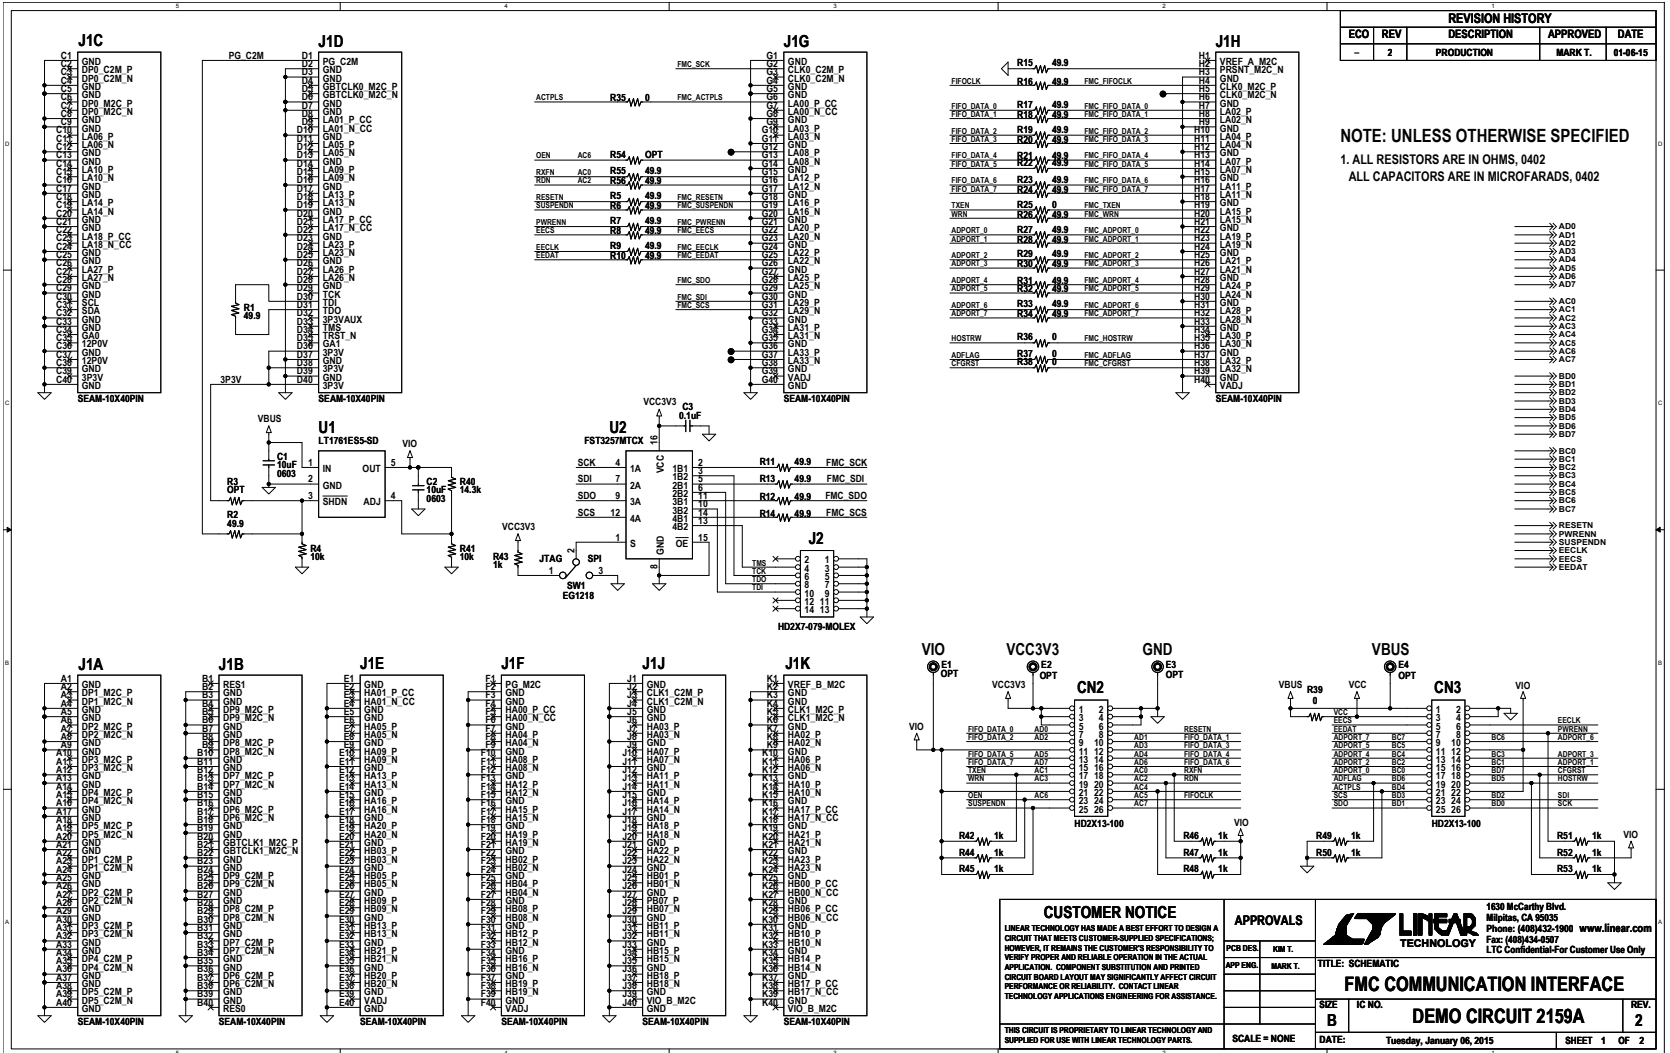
REVISION HISTORY

| ECO | REV | DESCRIPTION | APPROVED | DATE |
|---|---|---|---|---|
| – | 2 | PRODUCTION | MARK T. | 01-06-15 |

NOTE: UNLESS OTHERWISE SPECIFIED
1. ALL RESISTORS ARE IN OHMS, 0402
ALL CAPACITORS ARE IN MICROFARADS, 0402

J1C
SEAM-10X40PIN

J1D
PG_C2M
R1 49.9
3P3V
SEAM-10X40PIN

J1G
FMC_SCK
ACTPLS R35 0 FMC_ACTPLS
OEN AC6 R54 OPT
RXFN AC1 R55 49.9
RDN AC2 R56 49.9
RESETN R5 49.9 FMC_RESETN
SUSPENDN R6 49.9 FMC_SUSPENDN
PWRENN R7 49.9 FMC_PWRENN
EECS R8 49.9 FMC_EECS
EECLK R9 49.9 FMC_EECLK
EEDAT R10 49.9 FMC_EEDAT
FMC_SDO
FMC_SDI
FMC_SCS
SEAM-10X40PIN

J1H
FIFOCLK R15 49.9 R16 49.9 FMC_FIFOCLK
HOSTRW R36 0 FMC_HOSTRW
ADFLAG R37 0 FMC_ADFLAG
CFGRST R38 0 FMC_CFGRST
SEAM-10X40PIN

U1 LT1761ES5-SD
VBUS C1 10uF 0603 IN OUT VIO C2 10uF 0603 R40 14.3k GND SHDN ADJ
R3 OPT
R2 49.9
R4 10k
R41 10k

U2 FST3257MTCX
VCC3V3 C3 0.1uF
SCK SDI SDO SCS
R11 49.9 FMC_SCK
R13 49.9 FMC_SDI
R12 49.9 FMC_SDO
R14 49.9 FMC_SCS
VCC3V3 R43 1k JTAG SPI SW1 EG1218
J2 TMS TCK TDO TDI HD2X7-079-MOLEX

AD0 AD1 AD2 AD3 AD4 AD5 AD6 AD7
AC0 AC1 AC2 AC3 AC4 AC5 AC6 AC7
BD0 BD1 BD2 BD3 BD4 BD5 BD6 BD7
BC0 BC1 BC2 BC3 BC4 BC5 BC6 BC7
RESETN PWRENN SUSPENDN EECLK EECS EEDAT

J1A SEAM-10X40PIN
J1B SEAM-10X40PIN
J1E SEAM-10X40PIN
J1F SEAM-10X40PIN
J1J SEAM-10X40PIN
J1K SEAM-10X40PIN

VIO E1 OPT
VCC3V3 E2 OPT
GND E3 OPT
VBUS E4 OPT
CN2 HD2X13-100
R42 1k R44 1k R45 1k R46 1k R47 1k R48 1k
CN3 HD2X13-100
VBUS R39 0 VCC VIO
R49 1k R50 1k R51 1k R52 1k R53 1k

CUSTOMER NOTICE
LINEAR TECHNOLOGY HAS MADE A BEST EFFORT TO DESIGN A CIRCUIT THAT MEETS CUSTOMER-SUPPLIED SPECIFICATIONS; HOWEVER, IT REMAINS THE CUSTOMER'S RESPONSIBILITY TO VERIFY PROPER AND RELIABLE OPERATION IN THE ACTUAL APPLICATION. COMPONENT SUBSTITUTION AND PRINTED CIRCUIT BOARD LAYOUT MAY SIGNIFICANTLY AFFECT CIRCUIT PERFORMANCE OR RELIABILITY. CONTACT LINEAR TECHNOLOGY APPLICATIONS ENGINEERING FOR ASSISTANCE.
THIS CIRCUIT IS PROPRIETARY TO LINEAR TECHNOLOGY AND SUPPLIED FOR USE WITH LINEAR TECHNOLOGY PARTS.

APPROVALS
PCB DES. KIM T.
APP ENG. MARK T.
SCALE = NONE

LINEAR TECHNOLOGY
1630 McCarthy Blvd. Milpitas, CA 95035 Phone: (408)432-1900 www.linear.com Fax: (408)434-0507
LTC Confidential-For Customer Use Only
TITLE: SCHEMATIC
FMC COMMUNICATION INTERFACE
SIZE B IC NO. DEMO CIRCUIT 2159A REV. 2
DATE: Tuesday, January 06, 2015 SHEET 1 OF 2